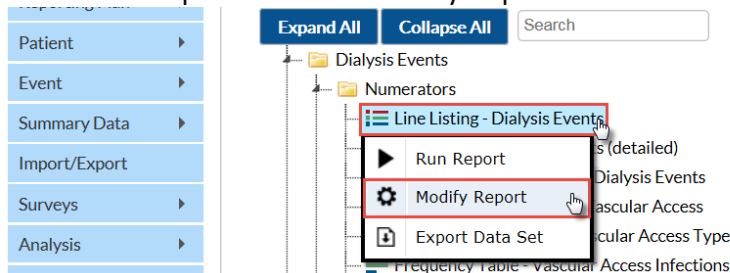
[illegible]

Patient

Event

Summary Data

Import/Export

Surveys

Analysis

Expand All

Collapse All

Search

Dialysis Events

Numerators

Line Listing - Dialysis Events

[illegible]s (detailed)

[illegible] Dialysis Events

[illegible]ascular Access

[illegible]scular Access Type

Frequency Table - Vascular Access Infections

Run Report

Modify Report

Export Data Set